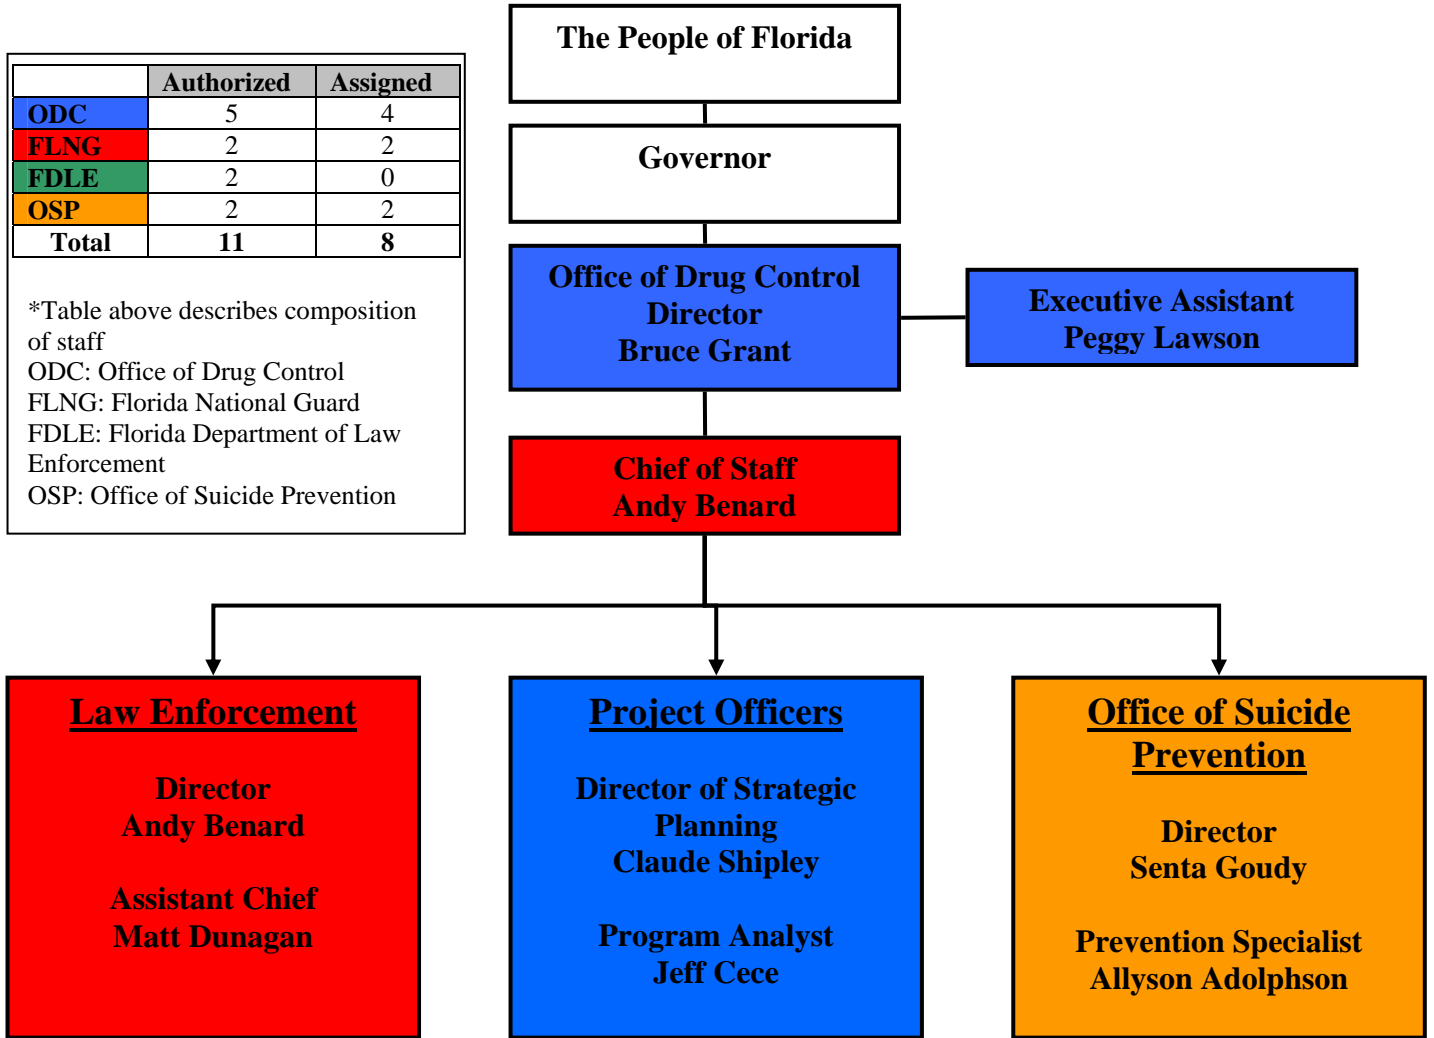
| | Authorized | Assigned |
|---|---|---|
| ODC | 5 | 4 |
| FLNG | 2 | 2 |
| FDLE | 2 | 0 |
| OSP | 2 | 2 |
| Total | 11 | 8 |

*Table above describes composition of staff
ODC: Office of Drug Control
FLNG: Florida National Guard
FDLE: Florida Department of Law Enforcement
OSP: Office of Suicide Prevention

The People of Florida

Governor

Office of Drug Control
Director
Bruce Grant

Executive Assistant
Peggy Lawson

Chief of Staff
Andy Benard

Law Enforcement

Director
Andy Benard

Assistant Chief
Matt Dunagan

Project Officers

Director of Strategic Planning
Claude Shipley

Program Analyst
Jeff Cece

Office of Suicide Prevention

Director
Senta Goudy

Prevention Specialist
Allyson Adolphson